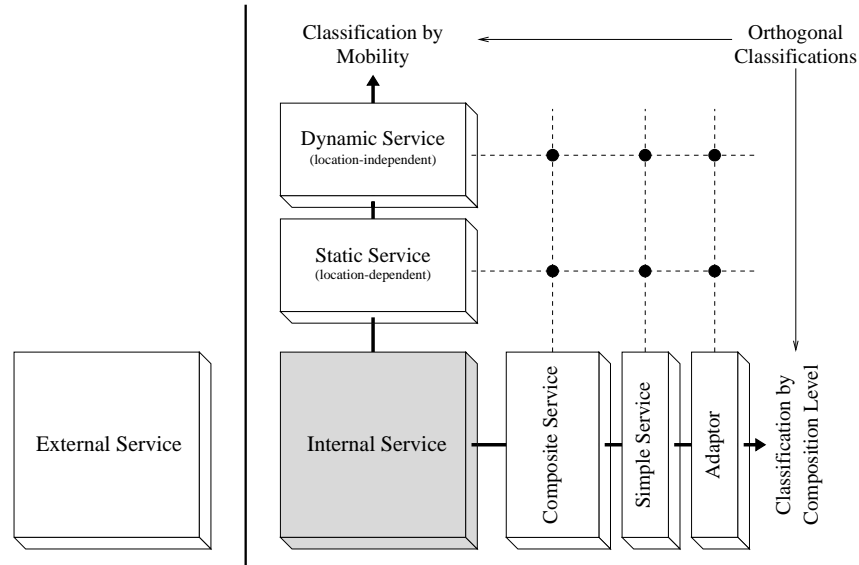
Classification by Mobility

Orthogonal Classifications

Dynamic Service
(location-independent)

Static Service
(location-dependent)

External Service

Internal Service

Composite Service

Simple Service

Adaptor

Classification by Composition Level